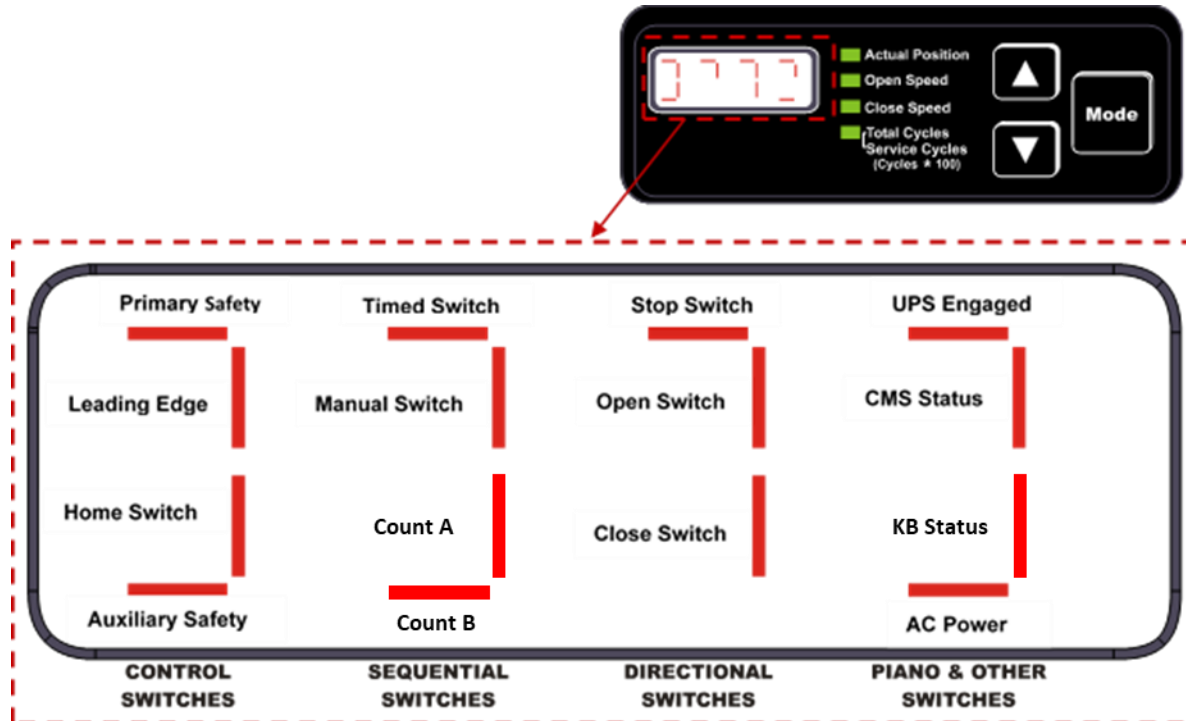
Actual Position
Open Speed
Close Speed
Total Cycles
Service Cycles
(Cycles * 100)

Mode

Primary Safety
Leading Edge
Home Switch
Auxiliary Safety

Timed Switch
Manual Switch
Count A
Count B

Stop Switch
Open Switch
Close Switch

UPS Engaged
CMS Status
KB Status
AC Power

CONTROL SWITCHES

SEQUENTIAL SWITCHES

DIRECTIONAL SWITCHES

PIANO & OTHER SWITCHES